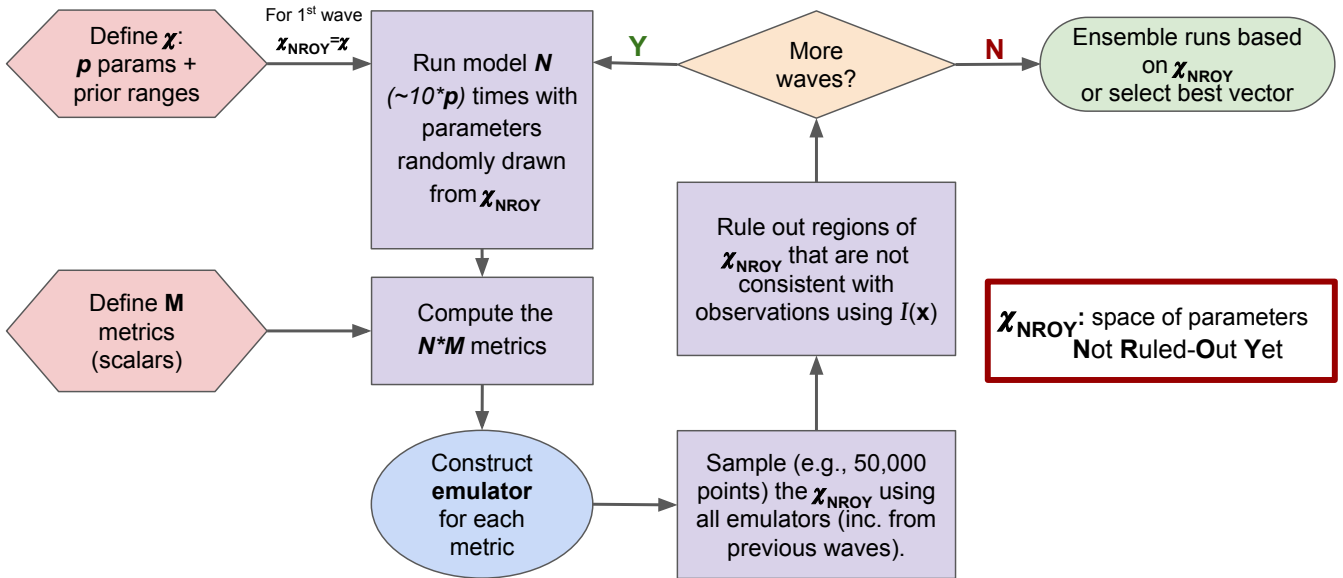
Define $\chi$: **p** params + prior ranges

For 1$^{st}$ wave $\chi_{NROY}=\chi$

Run model **N** (~10\***p**) times with parameters randomly drawn from $\chi_{NROY}$

Y

More waves?

N

Ensemble runs based on $\chi_{NROY}$ or select best vector

Define **M** metrics (scalars)

Compute the **N\*M** metrics

Rule out regions of $\chi_{NROY}$ that are not consistent with observations using $I(\mathbf{x})$

$\chi_{NROY}$: space of parameters **N**ot **R**uled-**O**ut **Y**et

Construct **emulator** for each metric

Sample (e.g., 50,000 points) the $\chi_{NROY}$ using all emulators (inc. from previous waves).